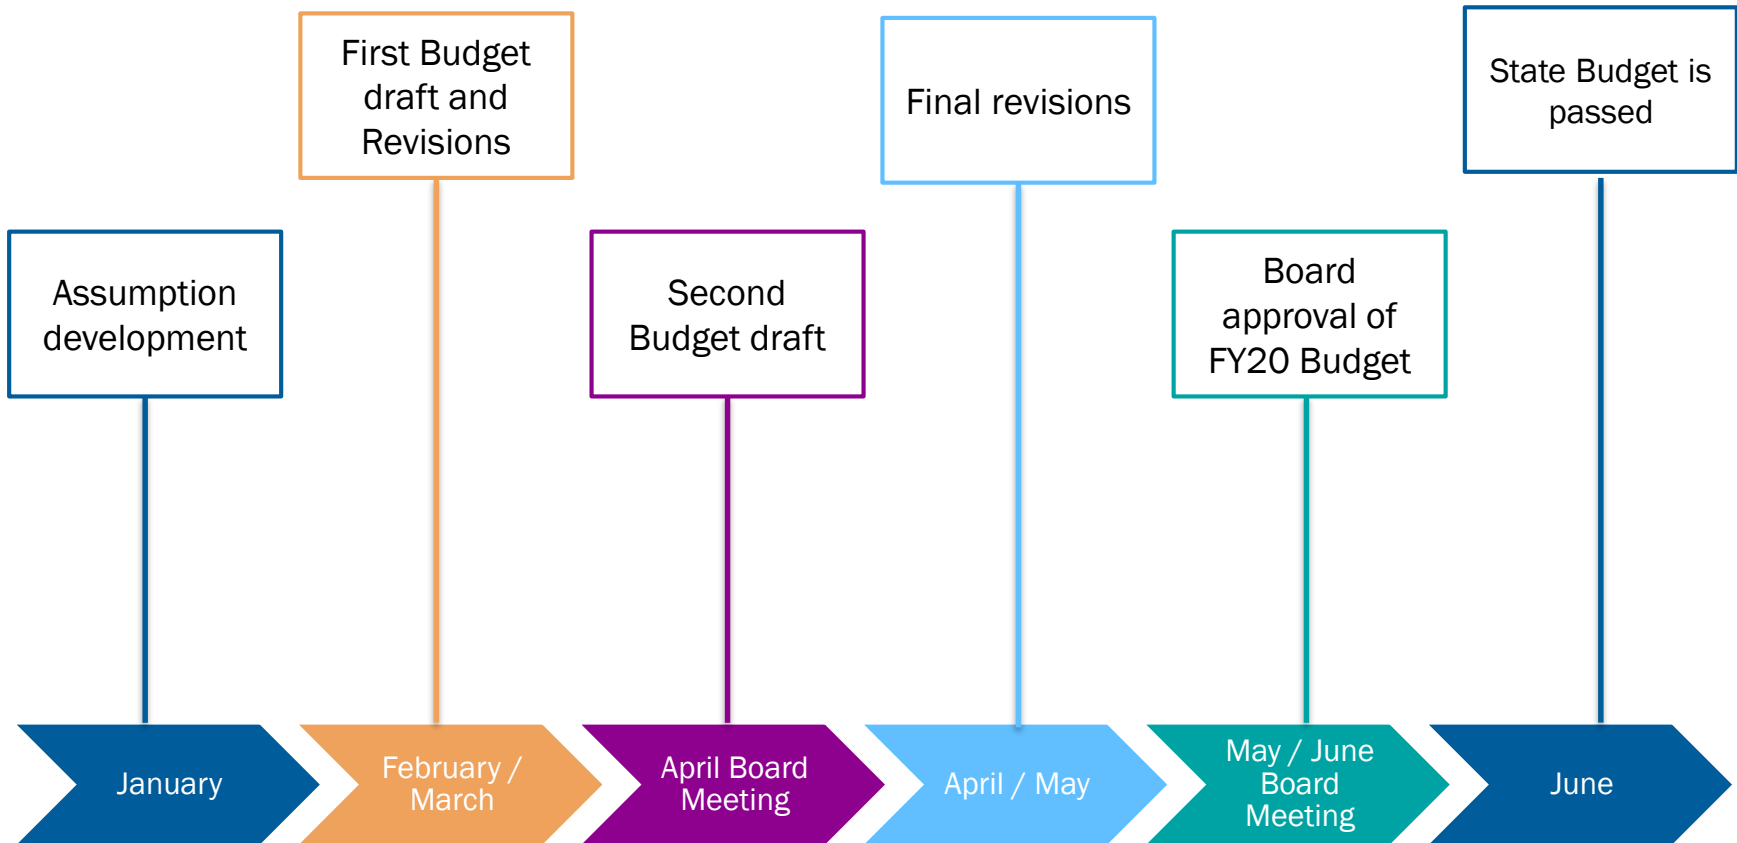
First Budget draft and Revisions

Final revisions

State Budget is passed

Assumption development

Second Budget draft

Board approval of FY20 Budget

January

February / March

April Board Meeting

April / May

May / June Board Meeting

June